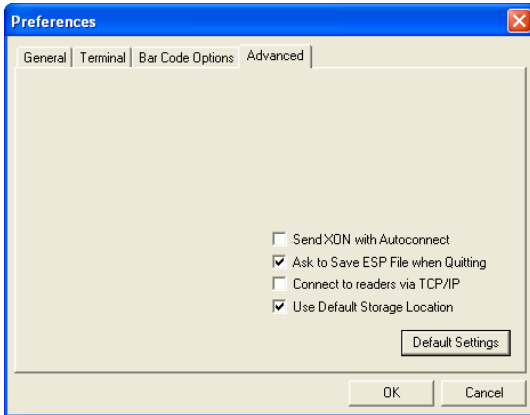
Preferences

General | Terminal | Bar Code Options | Advanced

Send XON with Autoconnect
Ask to Save ESP File when Quitting
Connect to readers via TCP/IP
Use Default Storage Location

Default Settings

OK
Cancel